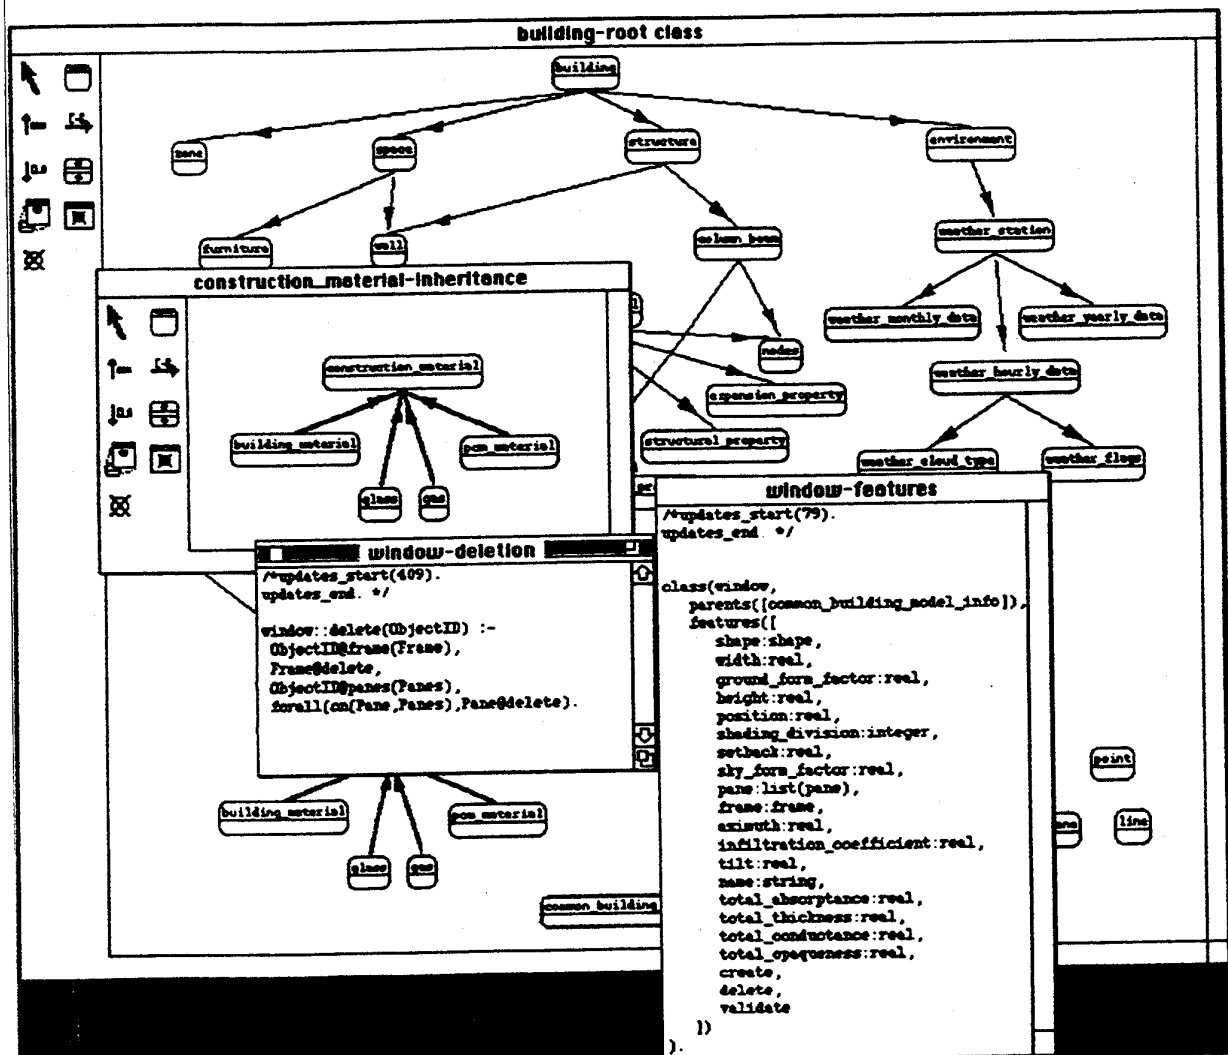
building-root class

building

zone

space

structure

environment

furniture

wall

column_beam

weather_station

weather_monthly_data

weather_yearly_data

nodes

weather_hourly_data

expansion_property

structural_property

weather_cloud_type

weather_flags

construction_material-inheritance

construction_material

building_material

pcm_material

glass

gas

window-deletion

/*updates_start(409).
updates_end. */

window::delete(ObjectID) :-
ObjectID@frame(Frame),
Frame@delete,
ObjectID@panes(Panes),
forall(on(Pane,Panes),Pane@delete).

building_material

pcm_material

glass

gas

common_building

window-features

/*updates_start(79).
updates_end. */

class(window,
parents([common_building_model_info]),
features([
shape:shape,
width:real,
ground_form_factor:real,
height:real,
position:real,
shading_division:integer,
setback:real,
sky_form_factor:real,
pane:list(pane),
frame:frame,
azimuth:real,
infiltration_coefficient:real,
tilt:real,
name:string,
total_absorptance:real,
total_thickness:real,
total_conductance:real,
total_opaqueness:real,
create,
delete,
validate
])
).

point

line